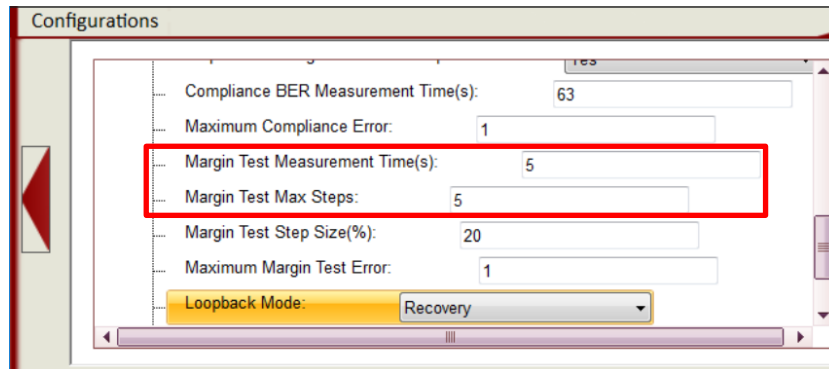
Configurations

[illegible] Yes

Compliance BER Measurement Time(s): 63

Maximum Compliance Error: 1

Margin Test Measurement Time(s): 5

Margin Test Max Steps: 5

Margin Test Step Size(%): 20

Maximum Margin Test Error: 1

Loopback Mode: Recovery